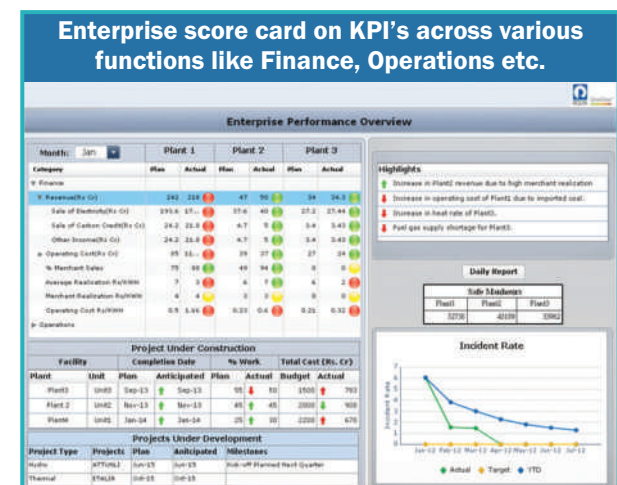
Enterprise score card on KPI's across various functions like Finance, Operations etc.

Enterprise Performance Overview

Month: Jan

| Category | Plant 1 Plan | Plant 1 Actual | Plant 2 Plan | Plant 2 Actual | Plant 3 Plan | Plant 3 Actual |
|---|---|---|---|---|---|---|
| Finance | | | | | | |
| Revenue(Rs Cr) | 242 | 216 | 47 | 50 | 34 | 34.5 |
| Sale of Electricity(Rs Cr) | 191.6 | 17... | 37.6 | 40 | 27.2 | 27.44 |
| Sale of Carbon Credit(Rs Cr) | 24.2 | 21.6 | 4.7 | 5 | 3.4 | 3.43 |
| Other Income(Rs Cr) | 24.2 | 21.6 | 4.7 | 5 | 3.4 | 3.43 |
| Operating Cost(Rs Cr) | 35 | 31 | 29 | 27 | 27 | 24 |
| % Merchant Sales | 75 | 69 | 49 | 94 | 0 | 0 |
| Average Realization Rs/KWH | 3 | 3 | 6 | 7 | 6 | 2 |
| Merchant Realization Rs/KWH | 4 | 4 | 3 | 3 | 0 | 0 |
| Operating Cost Rs/KWH | 0.5 | 1.44 | 0.33 | 0.4 | 0.33 | 0.32 |
| Operations | | | | | | |

Highlights
Increase in Plant2 revenue due to high merchant realization
Increase in operating cost of Plant1 due to imported coal.
Increase in heat rate of Plant3.
Fuel gas supply shortage for Plant3.

Daily Report

| Safe Manhours | | |
|---|---|---|
| Plant1 | Plant2 | Plant3 |
| 32730 | 40109 | 33962 |

Project Under Construction

| Plant | Unit | Completion Date Plan | Anticipated | % Work Plan | Actual | Total Cost (Rs. Cr) Budget | Actual |
|---|---|---|---|---|---|---|---|
| Plant3 | Unit3 | Sep-13 | Sep-13 | 55 | 50 | 1500 | 793 |
| Plant 2 | Unit2 | Nov-13 | Nov-13 | 45 | 45 | 2000 | 908 |
| Plant4 | Unit1 | Jan-14 | Jan-14 | 25 | 30 | 2200 | 670 |

Projects Under Development

| Project Type | Projects | Plan | Anticipated | Milestones |
|---|---|---|---|---|
| Hydro | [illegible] | Jun-15 | Jun-15 | Kick-off Planned Next Quarter |
| Thermal | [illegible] | Oct-15 | Oct-15 | |

Incident Rate
Incident Rate
Jan-12 Feb-12 Mar-12 Apr-12 May-12 Jun-12 Jul-12
Actual Target YTD